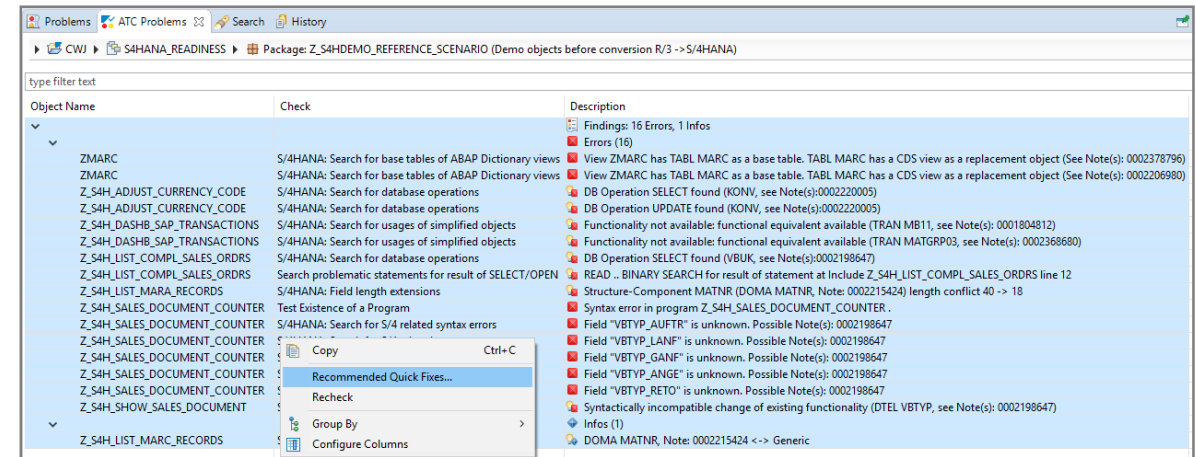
Problems | ATC Problems | Search | History

CWJ ▸ S4HANA_READINESS ▸ Package: Z_S4HDEMO_REFERENCE_SCENARIO (Demo objects before conversion R/3 ->S/4HANA)

type filter text

| Object Name | Check | Description |
|---|---|---|
| | | Findings: 16 Errors, 1 Infos |
| | | Errors (16) |
| ZMARC | S/4HANA: Search for base tables of ABAP Dictionary views | View ZMARC has TABL MARC as a base table. TABL MARC has a CDS view as a replacement object (See Note(s): 0002378796) |
| ZMARC | S/4HANA: Search for base tables of ABAP Dictionary views | View ZMARC has TABL MARC as a base table. TABL MARC has a CDS view as a replacement object (See Note(s): 0002206980) |
| Z_S4H_ADJUST_CURRENCY_CODE | S/4HANA: Search for database operations | DB Operation SELECT found (KONV, see Note(s):0002220005) |
| Z_S4H_ADJUST_CURRENCY_CODE | S/4HANA: Search for database operations | DB Operation UPDATE found (KONV, see Note(s):0002220005) |
| Z_S4H_DASHB_SAP_TRANSACTIONS | S/4HANA: Search for usages of simplified objects | Functionality not available: functional equivalent available (TRAN MB11, see Note(s): 0001804812) |
| Z_S4H_DASHB_SAP_TRANSACTIONS | S/4HANA: Search for usages of simplified objects | Functionality not available: functional equivalent available (TRAN MATGRP03, see Note(s): 0002368680) |
| Z_S4H_LIST_COMPL_SALES_ORDRS | S/4HANA: Search for database operations | DB Operation SELECT found (VBUK, see Note(s):0002198647) |
| Z_S4H_LIST_COMPL_SALES_ORDRS | Search problematic statements for result of SELECT/OPEN | READ .. BINARY SEARCH for result of statement at Include Z_S4H_LIST_COMPL_SALES_ORDRS line 12 |
| Z_S4H_LIST_MARA_RECORDS | S/4HANA: Field length extensions | Structure-Component MATNR (DOMA MATNR, Note: 0002215424) length conflict 40 -> 18 |
| Z_S4H_SALES_DOCUMENT_COUNTER | Test Existence of a Program | Syntax error in program Z_S4H_SALES_DOCUMENT_COUNTER . |
| Z_S4H_SALES_DOCUMENT_COUNTER | S/4HANA: Search for S/4 related syntax errors | Field "VBTYP_AUFTR" is unknown. Possible Note(s): 0002198647 |
| Z_S4H_SALES_DOCUMENT_COUNTER | S | Field "VBTYP_LANF" is unknown. Possible Note(s): 0002198647 |
| Z_S4H_SALES_DOCUMENT_COUNTER | S | Field "VBTYP_GANF" is unknown. Possible Note(s): 0002198647 |
| Z_S4H_SALES_DOCUMENT_COUNTER | S | Field "VBTYP_ANGE" is unknown. Possible Note(s): 0002198647 |
| Z_S4H_SALES_DOCUMENT_COUNTER | S | Field "VBTYP_RETO" is unknown. Possible Note(s): 0002198647 |
| Z_S4H_SHOW_SALES_DOCUMENT | S | Syntactically incompatible change of existing functionality (DTEL VBTYP, see Note(s): 0002198647) |
| | | Infos (1) |
| Z_S4H_LIST_MARC_RECORDS | S | DOMA MATNR, Note: 0002215424 <-> Generic |

Copy Ctrl+C
Recommended Quick Fixes...
Recheck
Group By
Configure Columns